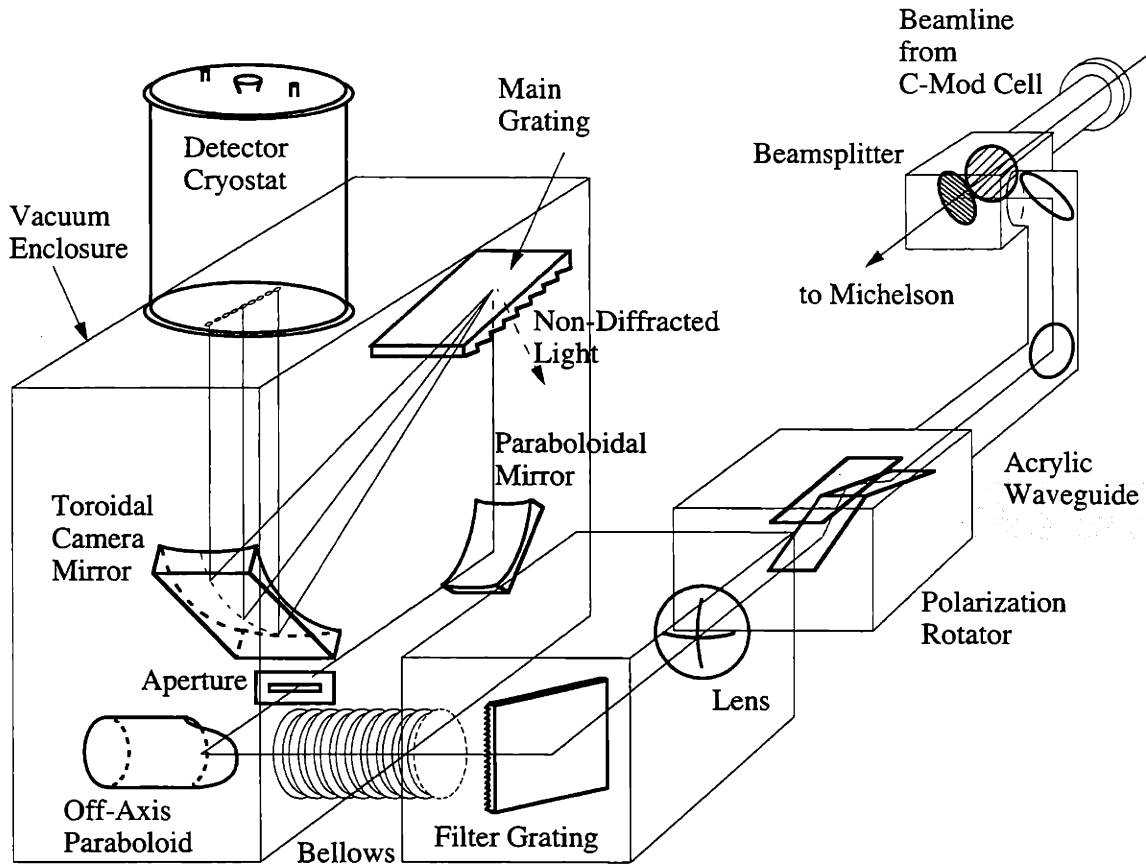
Beamline from C-Mod Cell

Main Grating

Detector Cryostat

Beamsplitter

Vacuum Enclosure

to Michelson

Non-Diffracted Light

Paraboloidal Mirror

Acrylic Waveguide

Toroidal Camera Mirror

Polarization Rotator

Aperture

Lens

Off-Axis Paraboloid

Bellows

Filter Grating